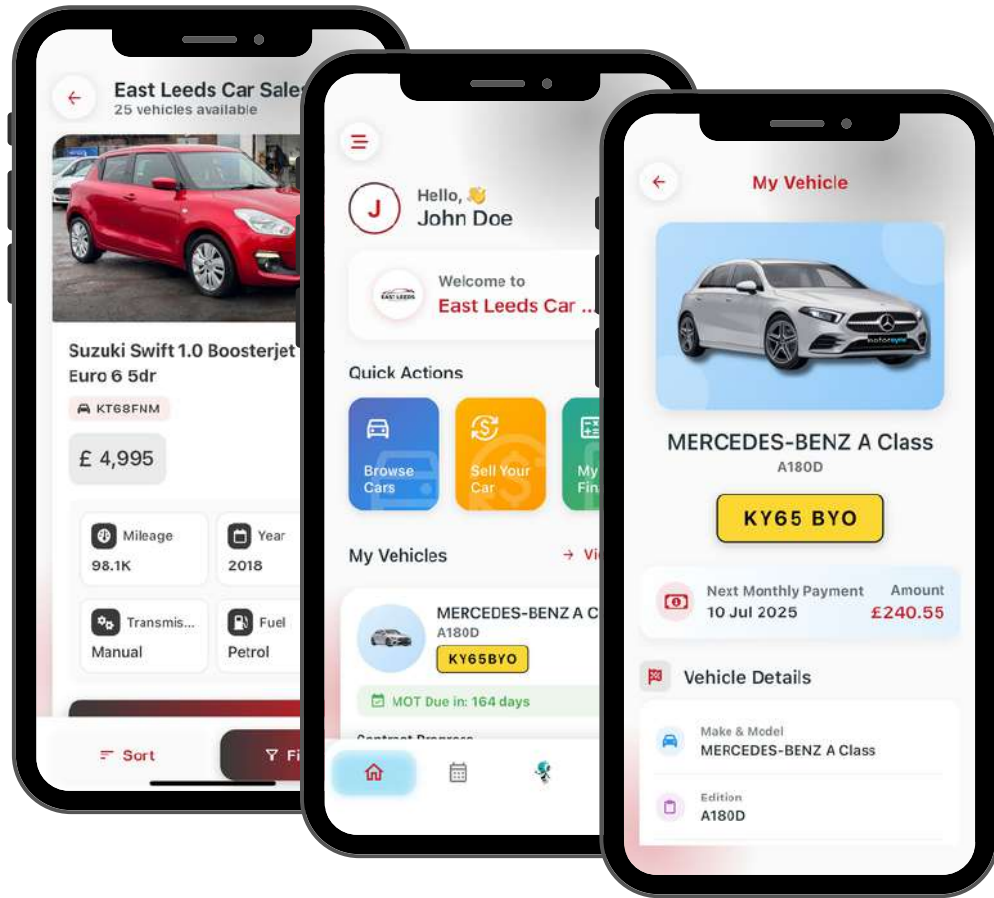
East Leeds Car Sale
25 vehicles available

Suzuki Swift 1.0 Boosterjet Euro 6 5dr

KT68FNM

£ 4,995

Mileage
98.1K

Year
2018

Transmis...
Manual

Fuel
Petrol

Sort

Fi

J

Hello,
John Doe

EAST LEEDS

Welcome to
East Leeds Car ...

Quick Actions

Browse Cars

Sell Your Car

My Fin

My Vehicles

Vi

MERCEDES-BENZ A C
A180D
KY65BYO

MOT Due in: 164 days

My Vehicle

MERCEDES-BENZ A Class
A180D

KY65 BYO

Next Monthly Payment
10 Jul 2025

Amount
£240.55

Vehicle Details

Make & Model
MERCEDES-BENZ A Class

Edition
A180D